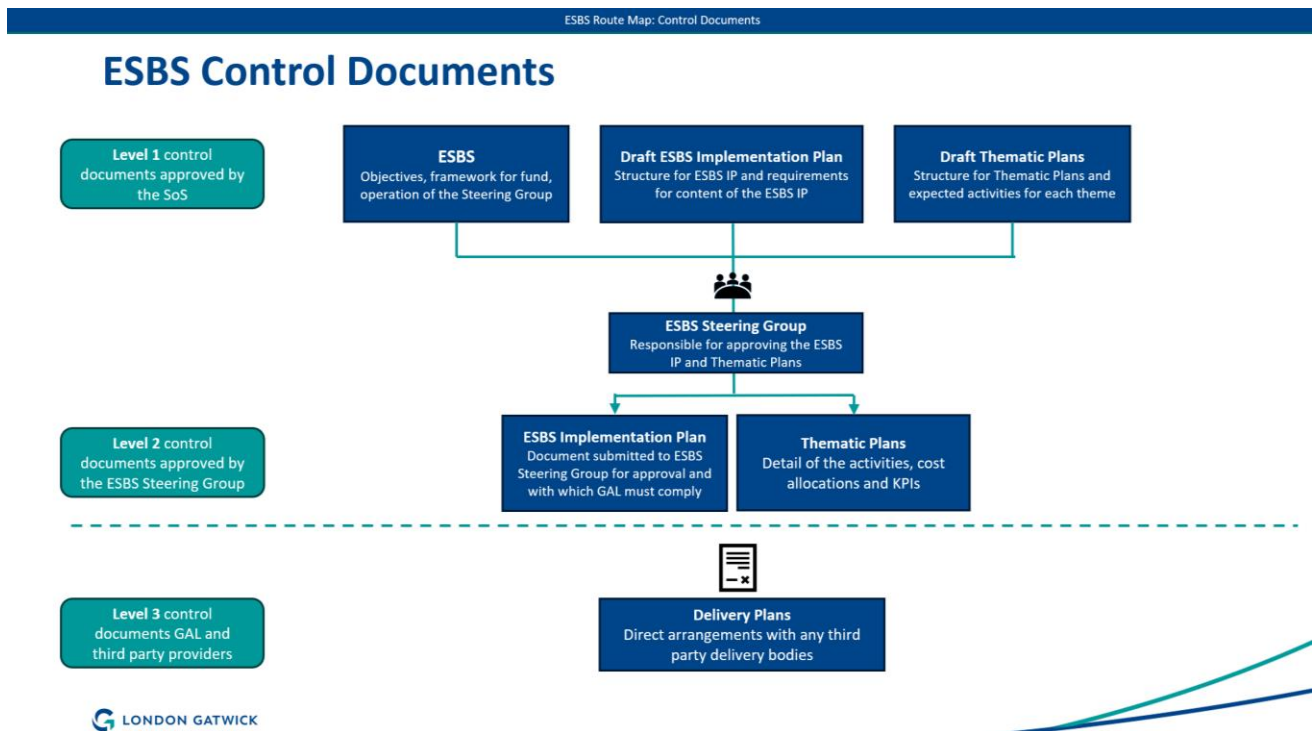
ESBS Route Map: Control Documents

ESBS Control Documents

Level 1 control documents approved by the SoS

ESBS
Objectives, framework for fund, operation of the Steering Group

Draft ESBS Implementation Plan
Structure for ESBS IP and requirements for content of the ESBS IP

Draft Thematic Plans
Structure for Thematic Plans and expected activities for each theme

ESBS Steering Group
Responsible for approving the ESBS IP and Thematic Plans

Level 2 control documents approved by the ESBS Steering Group

ESBS Implementation Plan
Document submitted to ESBS Steering Group for approval and with which GAL must comply

Thematic Plans
Detail of the activities, cost allocations and KPIs

Level 3 control documents GAL and third party providers

Delivery Plans
Direct arrangements with any third party delivery bodies

LONDON GATWICK